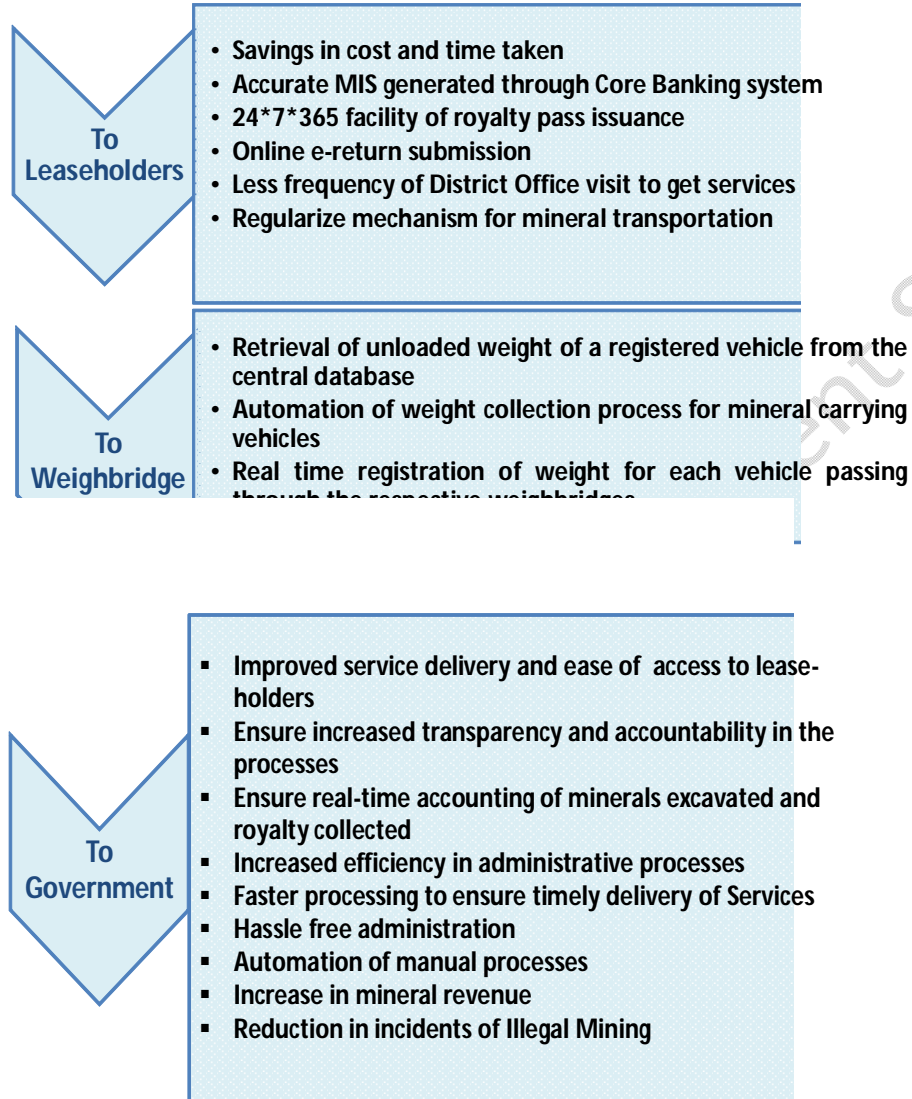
To Leaseholders

• Savings in cost and time taken
• Accurate MIS generated through Core Banking system
• 24*7*365 facility of royalty pass issuance
• Online e-return submission
• Less frequency of District Office visit to get services
• Regularize mechanism for mineral transportation

To Weighbridge

• Retrieval of unloaded weight of a registered vehicle from the central database
• Automation of weight collection process for mineral carrying vehicles
• Real time registration of weight for each vehicle passing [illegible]

To Government

▪ Improved service delivery and ease of access to lease-holders
▪ Ensure increased transparency and accountability in the processes
▪ Ensure real-time accounting of minerals excavated and royalty collected
▪ Increased efficiency in administrative processes
▪ Faster processing to ensure timely delivery of Services
▪ Hassle free administration
▪ Automation of manual processes
▪ Increase in mineral revenue
▪ Reduction in incidents of Illegal Mining